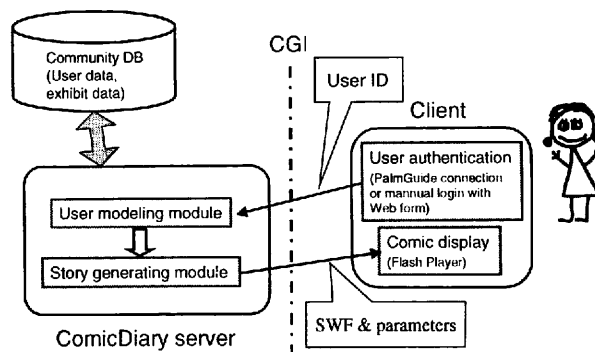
Community DB
(User data, exhibit data)

CGI

User ID

Client

User authentication
(PalmGuide connection or mannual login with Web form)

User modeling module

Story generating module

Comic display
(Flash Player)

ComicDiary server

SWF & parameters